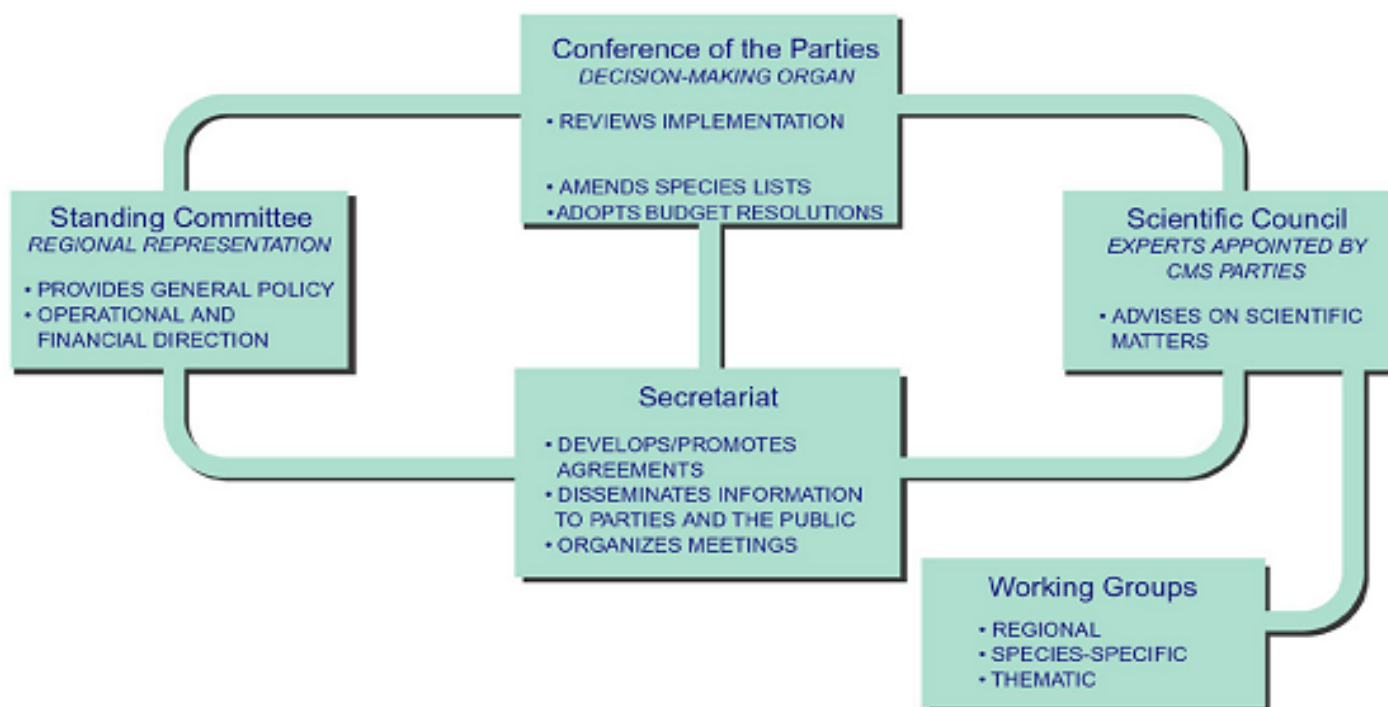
Conference of the Parties
DECISION-MAKING ORGAN

• REVIEWS IMPLEMENTATION

• AMENDS SPECIES LISTS
• ADOPTS BUDGET RESOLUTIONS

Standing Committee
REGIONAL REPRESENTATION

• PROVIDES GENERAL POLICY
• OPERATIONAL AND FINANCIAL DIRECTION

Scientific Council
EXPERTS APPOINTED BY CMS PARTIES

• ADVISES ON SCIENTIFIC MATTERS

Secretariat

• DEVELOPS/PROMOTES AGREEMENTS
• DISSEMINATES INFORMATION TO PARTIES AND THE PUBLIC
• ORGANIZES MEETINGS

Working Groups

• REGIONAL
• SPECIES-SPECIFIC
• THEMATIC